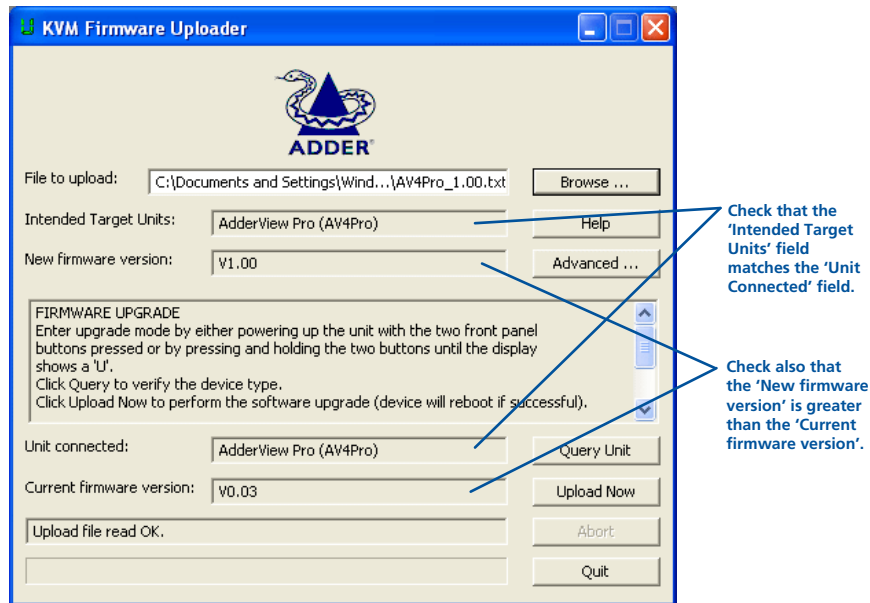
KVM Firmware Uploader

ADDER

File to upload: C:\Documents and Settings\Wind...\AV4Pro_1.00.txt Browse ...

Intended Target Units: AdderView Pro (AV4Pro) Help

New firmware version: V1.00 Advanced ...

FIRMWARE UPGRADE
Enter upgrade mode by either powering up the unit with the two front panel buttons pressed or by pressing and holding the two buttons until the display shows a 'U'.
Click Query to verify the device type.
Click Upload Now to perform the software upgrade (device will reboot if successful).

Unit connected: AdderView Pro (AV4Pro) Query Unit

Current firmware version: V0.03 Upload Now

Upload file read OK. Abort

Quit

Check that the 'Intended Target Units' field matches the 'Unit Connected' field.

Check also that the 'New firmware version' is greater than the 'Current firmware version'.